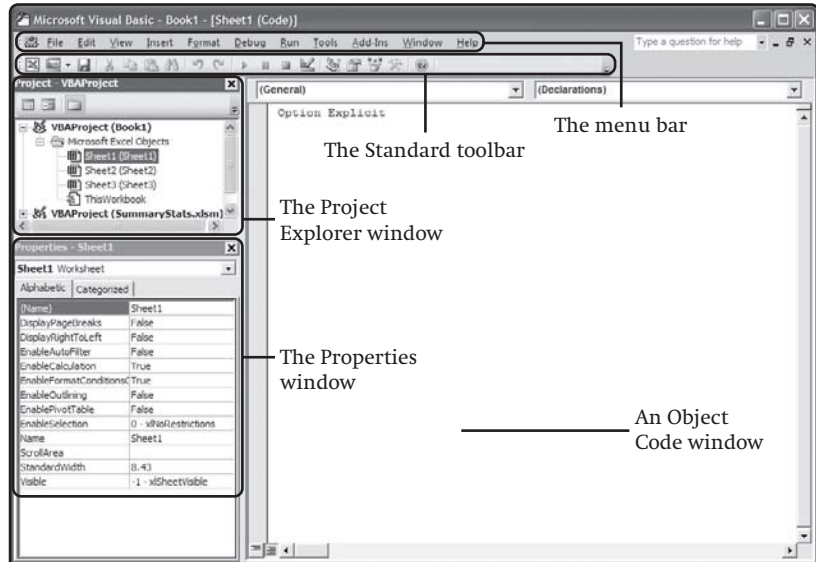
Microsoft Visual Basic - Book1 - [Sheet1 (Code)]

File Edit View Insert Format Debug Run Tools Add-Ins Window Help

Type a question for help

Project - VBAProject

VBAProject (Book1)
Microsoft Excel Objects
Sheet1 (Sheet1)
Sheet2 (Sheet2)
Sheet3 (Sheet3)
ThisWorkbook
VBAProject (SummaryStats.xlsm)

Properties - Sheet1

Sheet1 Worksheet

Alphabetic Categorized

| | |
|---|---|
| (Name) | Sheet1 |
| DisplayPageBreaks | False |
| DisplayRightToLeft | False |
| EnableAutoFilter | False |
| EnableCalculation | True |
| EnableFormatConditions | True |
| EnableOutlining | False |
| EnablePivotTable | False |
| EnableSelection | 0 - xlNoRestrictions |
| Name | Sheet1 |
| ScrollArea | |
| StandardWidth | 8.43 |
| Visible | -1 - xlSheetVisible |

(General)

(Declarations)

Option Explicit

The menu bar

The Standard toolbar

The Project Explorer window

The Properties window

An Object Code window